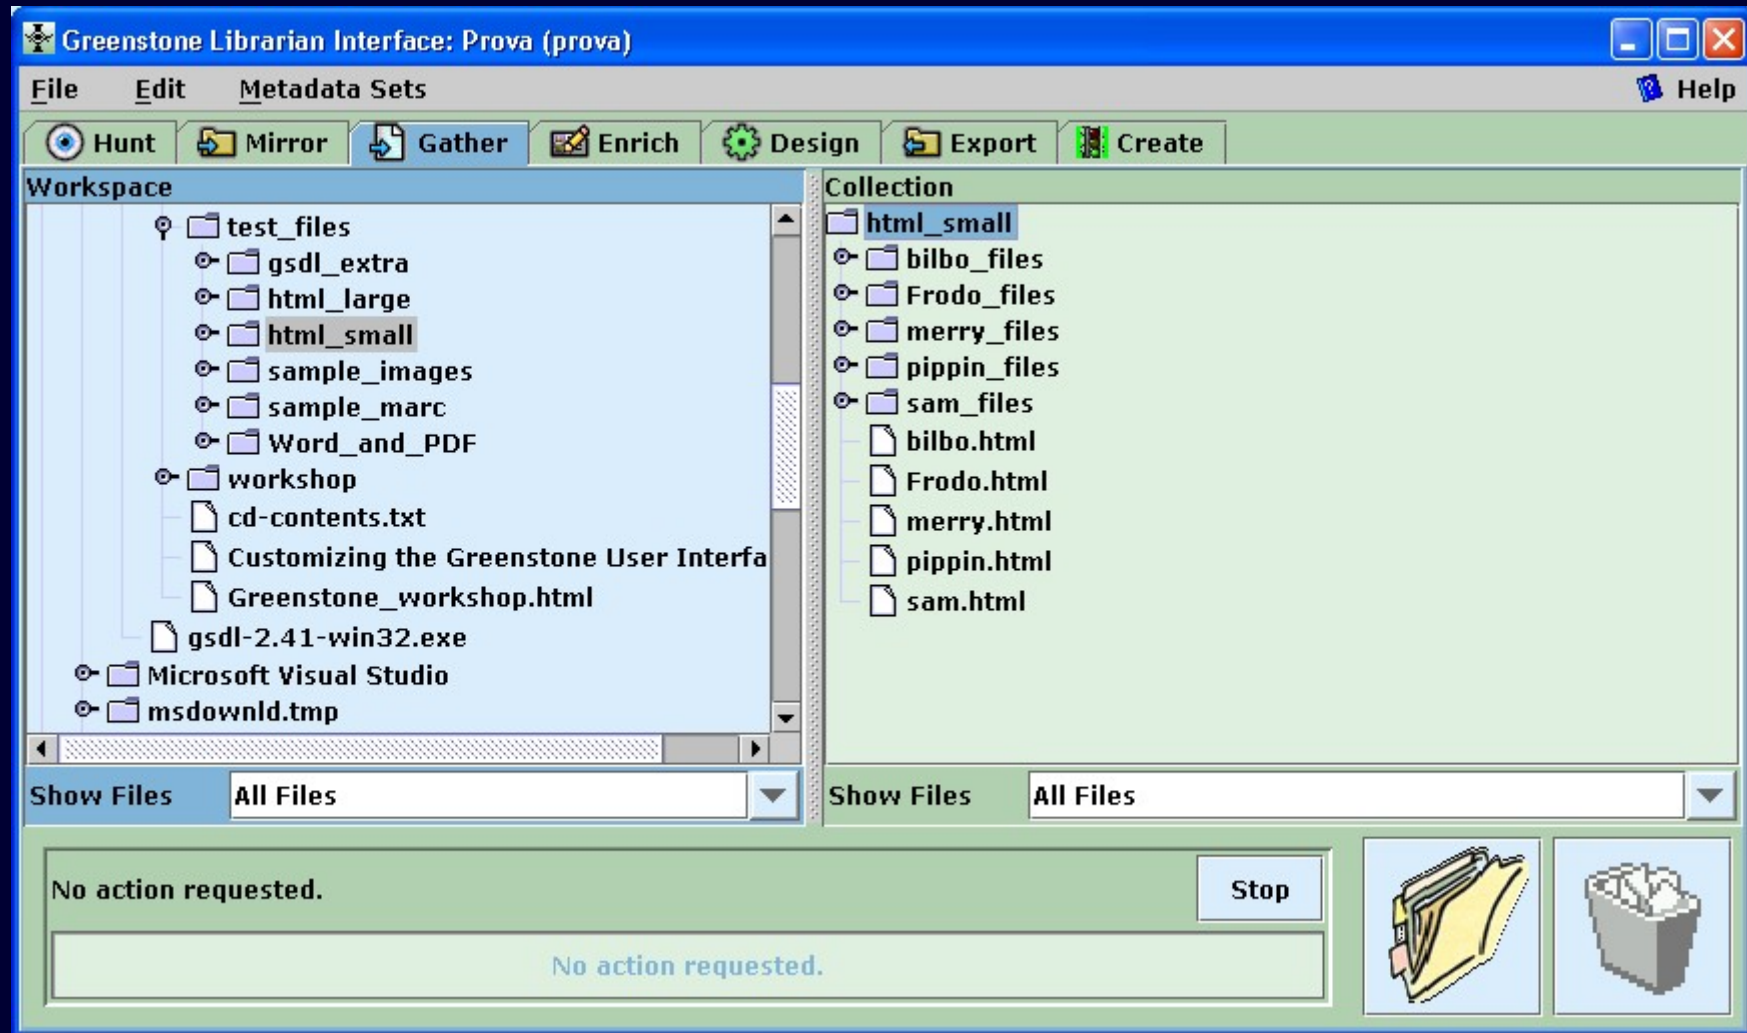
Greenstone Librarian Interface: Prova (prova)

File Edit Metadata Sets Help

Hunt Mirror Gather Enrich Design Export Create

Workspace

test_files
gsdl_extra
html_large
html_small
sample_images
sample_marc
Word_and_PDF
workshop
cd-contents.txt
Customizing the Greenstone User Interfa
Greenstone_workshop.html
gsdl-2.41-win32.exe
Microsoft Visual Studio
msdownld.tmp

Show Files All Files

Collection

html_small
bilbo_files
Frodo_files
merry_files
pippin_files
sam_files
bilbo.html
Frodo.html
merry.html
pippin.html
sam.html

Show Files All Files

No action requested.

Stop

No action requested.